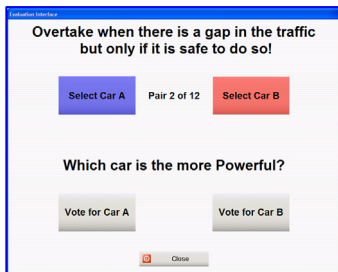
Evaluation Interface

Overtake when there is a gap in the traffic but only if it is safe to do so!

Select Car A

Pair 2 of 12

Select Car B

Which car is the more Powerful?

Vote for Car A

Vote for Car B

Close